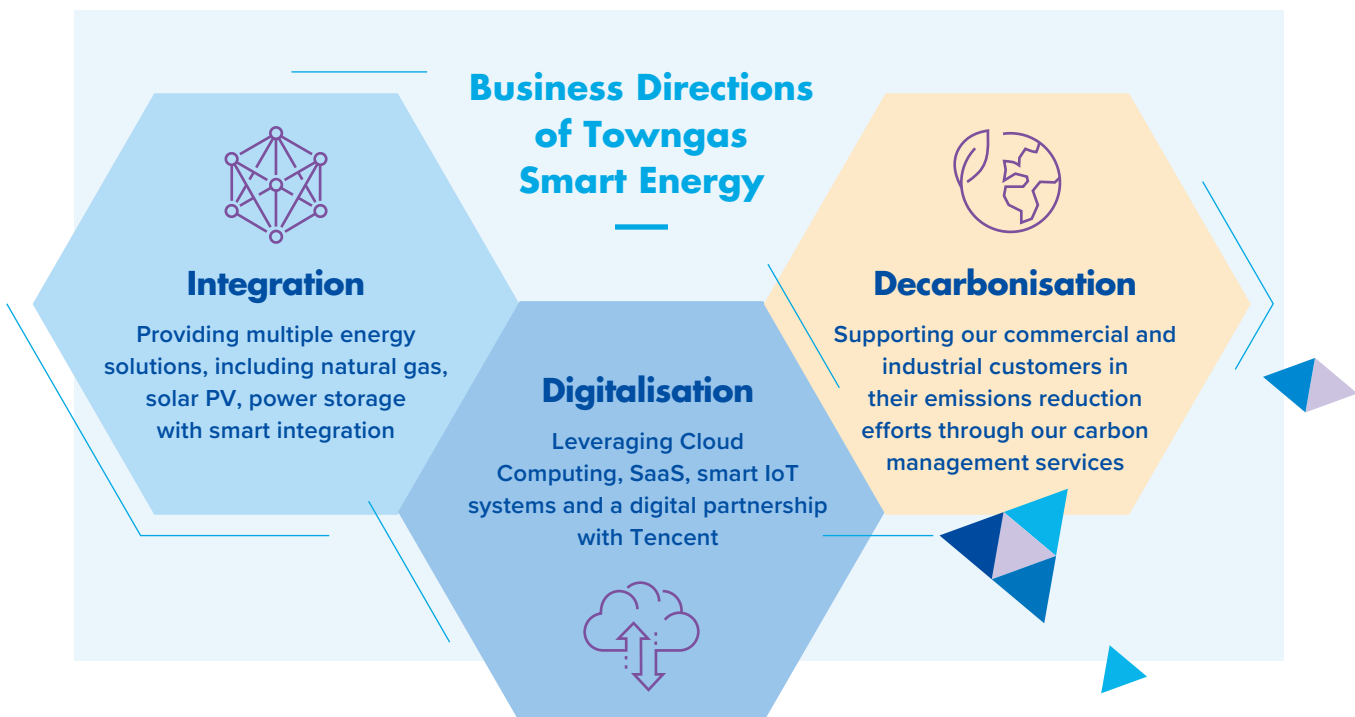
Business Directions of Towngas Smart Energy

Integration

Providing multiple energy solutions, including natural gas, solar PV, power storage with smart integration

Digitalisation

Leveraging Cloud Computing, SaaS, smart IoT systems and a digital partnership with Tencent

Decarbonisation

Supporting our commercial and industrial customers in their emissions reduction efforts through our carbon management services